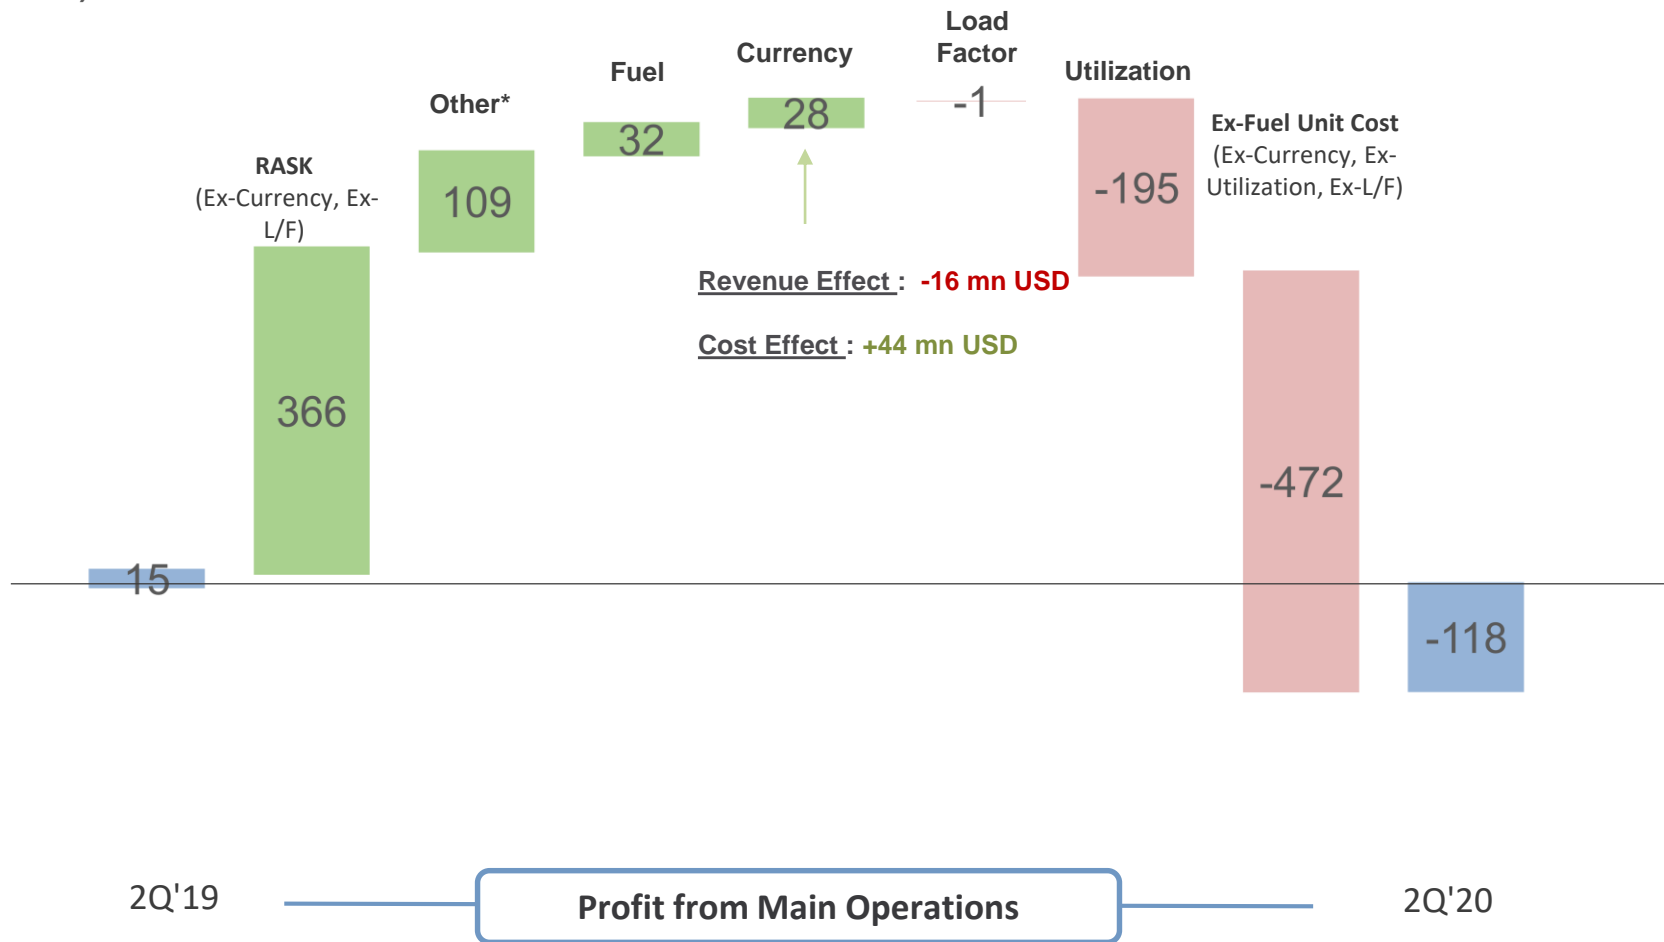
Load Factor

Currency

Fuel

Utilization

Other*

32

28

-1

Ex-Fuel Unit Cost (Ex-Currency, Ex-Utilization, Ex-L/F)

RASK (Ex-Currency, Ex-L/F)

109

-195

Revenue Effect : -16 mn USD

Cost Effect : +44 mn USD

366

-472

15

-118

2Q'19

Profit from Main Operations

2Q'20